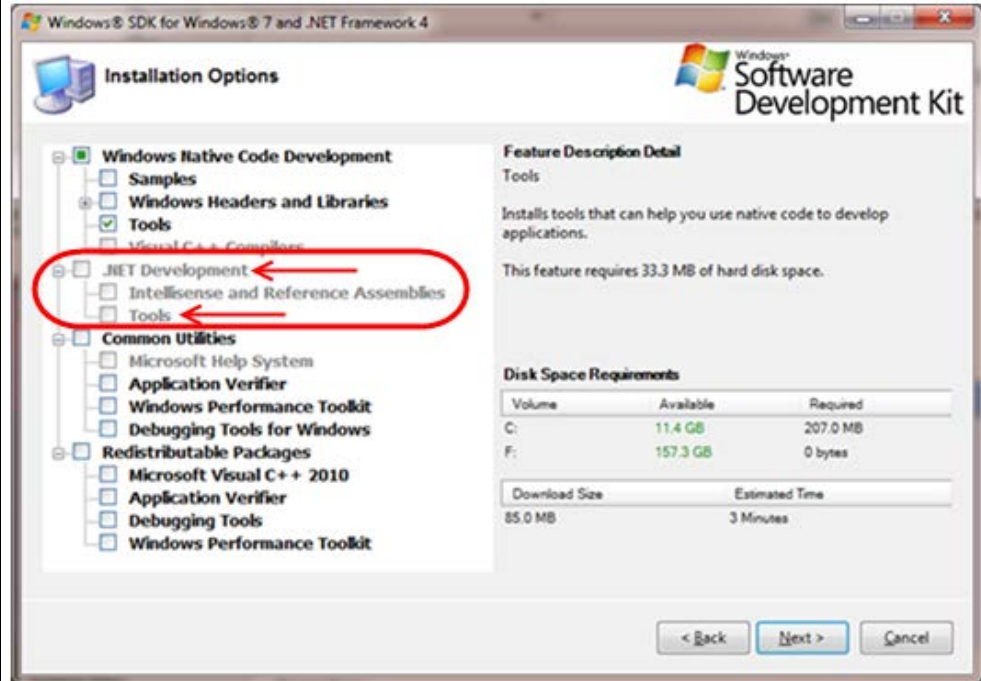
Windows® SDK for Windows® 7 and .NET Framework 4

Installation Options

Windows Software Development Kit

Windows Native Code Development
Samples
Windows Headers and Libraries
Tools
Visual C++ Compilers
.NET Development
Intellisense and Reference Assemblies
Tools
Common Utilities
Microsoft Help System
Application Verifier
Windows Performance Toolkit
Debugging Tools for Windows
Redistributable Packages
Microsoft Visual C++ 2010
Application Verifier
Debugging Tools
Windows Performance Toolkit

Feature Description Detail
Tools

Installs tools that can help you use native code to develop applications.

This feature requires 33.3 MB of hard disk space.

Disk Space Requirements

| Volume | Available | Required |
|---|---|---|
| C: | 11.4 GB | 207.0 MB |
| F: | 157.3 GB | 0 bytes |

| Download Size | Estimated Time |
|---|---|
| 85.0 MB | 3 Minutes |

< Back
Next >
Cancel